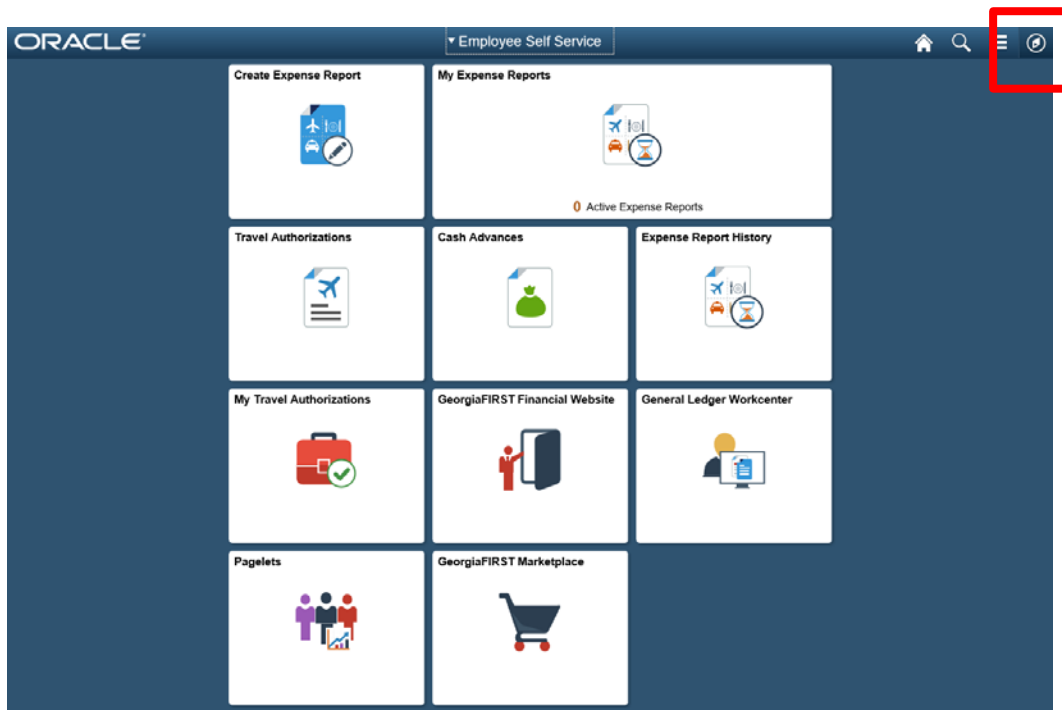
ORACLE

▾ Employee Self Service

Create Expense Report

My Expense Reports

0 Active Expense Reports

Travel Authorizations

Cash Advances

Expense Report History

My Travel Authorizations

GeorgiaFIRST Financial Website

General Ledger Workcenter

Pagelets

GeorgiaFIRST Marketplace